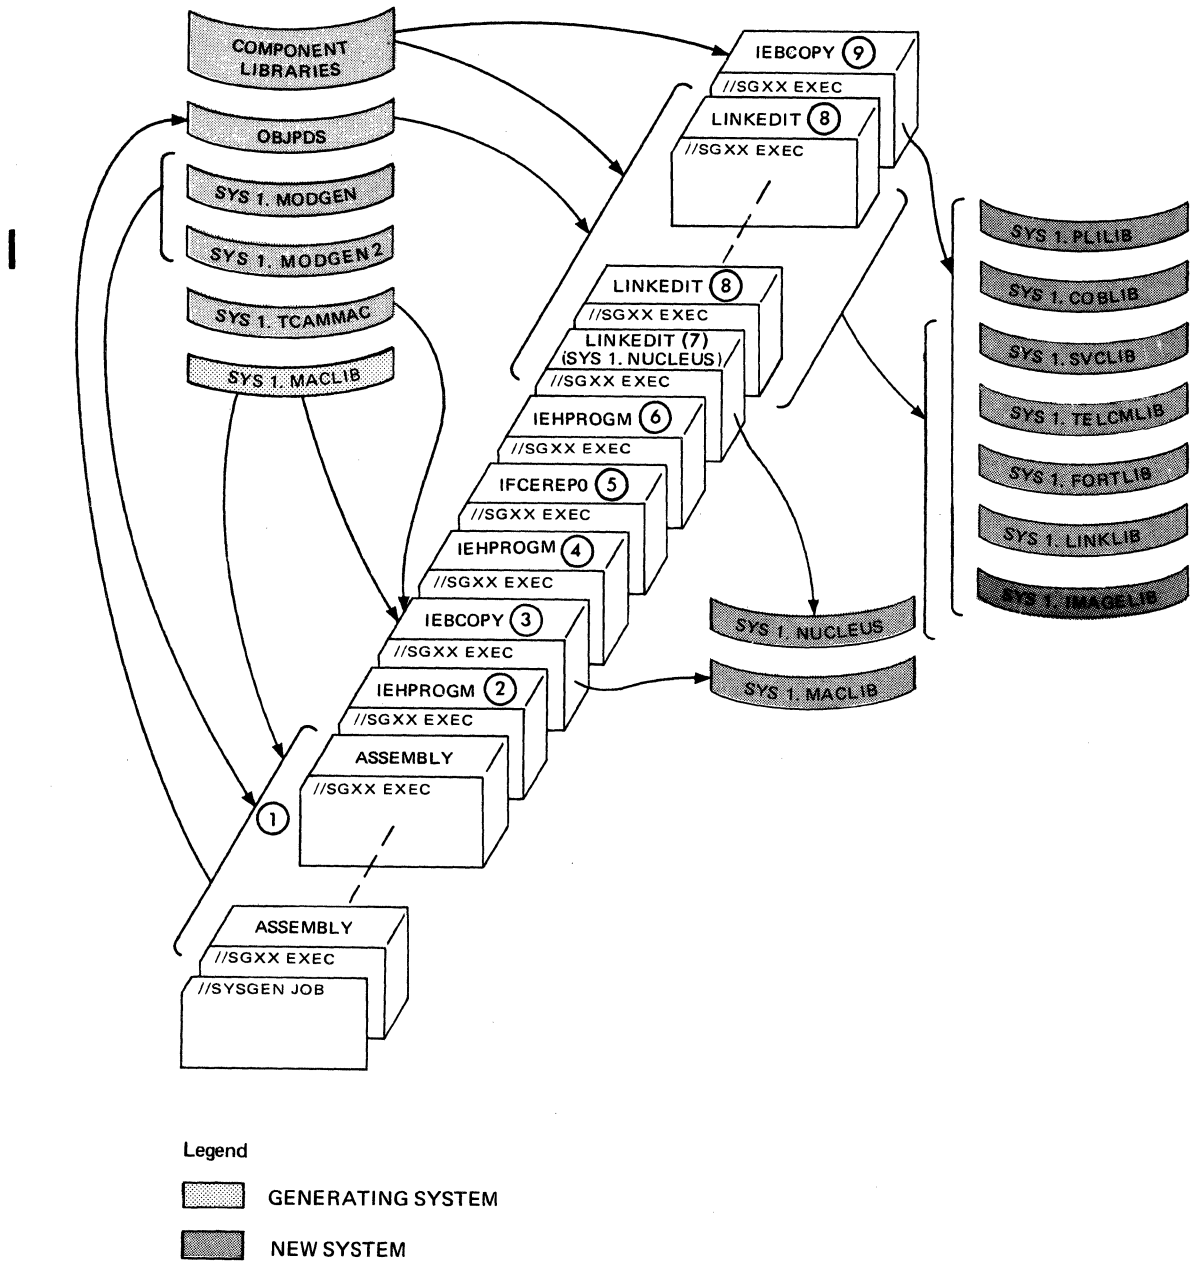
COMPONENT LIBRARIES

OBJPDS

SYS 1. MODGEN

SYS 1. MODGEN2

SYS 1. TCAMMAC

SYS 1. MACLIB

IEBCOPY 9
//SGXX EXEC

LINKEDIT 8
//SGXX EXEC

LINKEDIT 8
//SGXX EXEC

LINKEDIT (7)
(SYS 1. NUCLEUS)
//SGXX EXEC

IEHPROGM 6
//SGXX EXEC

IFCEREP0 5
//SGXX EXEC

IEHPROGM 4
//SGXX EXEC

IEBCOPY 3
//SGXX EXEC

IEHPROGM 2
//SGXX EXEC

ASSEMBLY
//SGXX EXEC

1

ASSEMBLY
//SGXX EXEC
//SYSGEN JOB

SYS 1. NUCLEUS

SYS 1. MACLIB

SYS 1. PLILIB

SYS 1. COBLIB

SYS 1. SVCLIB

SYS 1. TELCMLIB

SYS 1. FORTLIB

SYS 1. LINKLIB

SYS 1. IMAGELIB

Legend

GENERATING SYSTEM

NEW SYSTEM